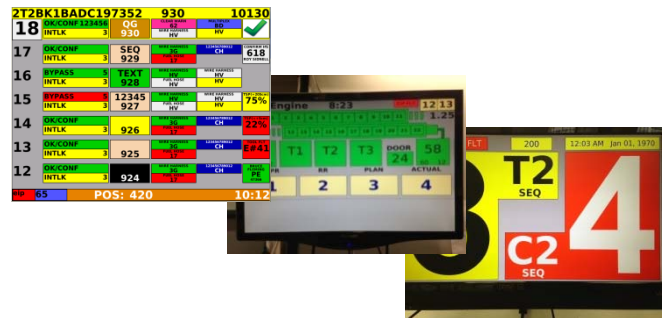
2T2BK1BADC197352 930 10130

| | | | | | |
|---|---|---|---|---|---|
| 18 | OK/CONF 123456 INTLK 3 | QG 930 | 4I | BO HV | ✓ |
| 17 | OK/CONF INTLK 3 | SEQ 929 | 3G HV | CH | 618 |
| 16 | BYPASS 5 INTLK 3 | TEXT 928 | HV | HV | |
| 15 | BYPASS 6 INTLK 3 | 12345 927 | HV | HV | 75% |
| 14 | OK/CONF INTLK 3 | 926 | 3G 17 | CH | 22% |
| 13 | OK/CONF INTLK 3 | 925 | 3G 17 | CH | E#41 |
| 12 | OK/CONF INTLK 3 | 924 | 3G 17 | CH | PE |

65 POS: 420 10:12

Engine 8:23 12 13 1.25

T1 T2 T3 DOOR 24 58

PR RR PLAN ACTUAL

1 2 3 4

FLT 200 12:03 AM Jan 01, 1970

T2 SEQ

4

C2 SEQ